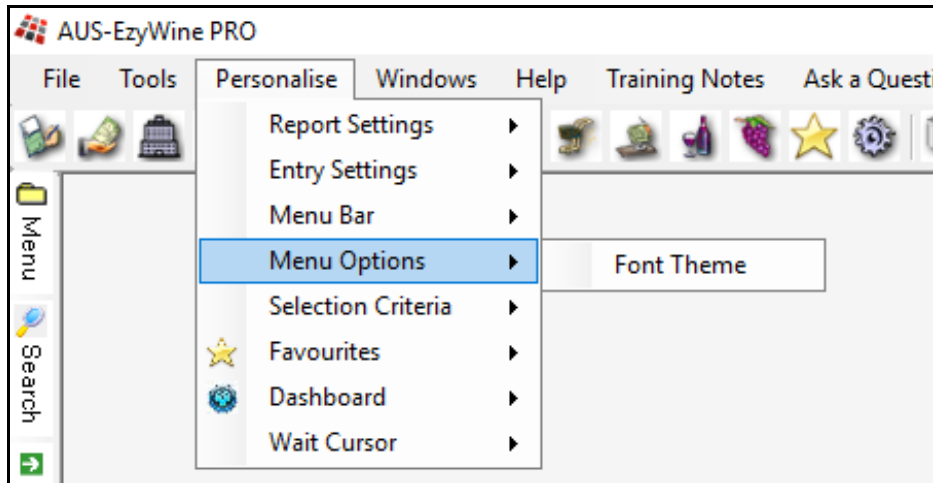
AUS-EzyWine PRO

File Tools Personalise Windows Help Training Notes Ask a Questi

Report Settings
Entry Settings
Menu Bar
Menu Options
Selection Criteria
Favourites
Dashboard
Wait Cursor

Font Theme

Menu
Search